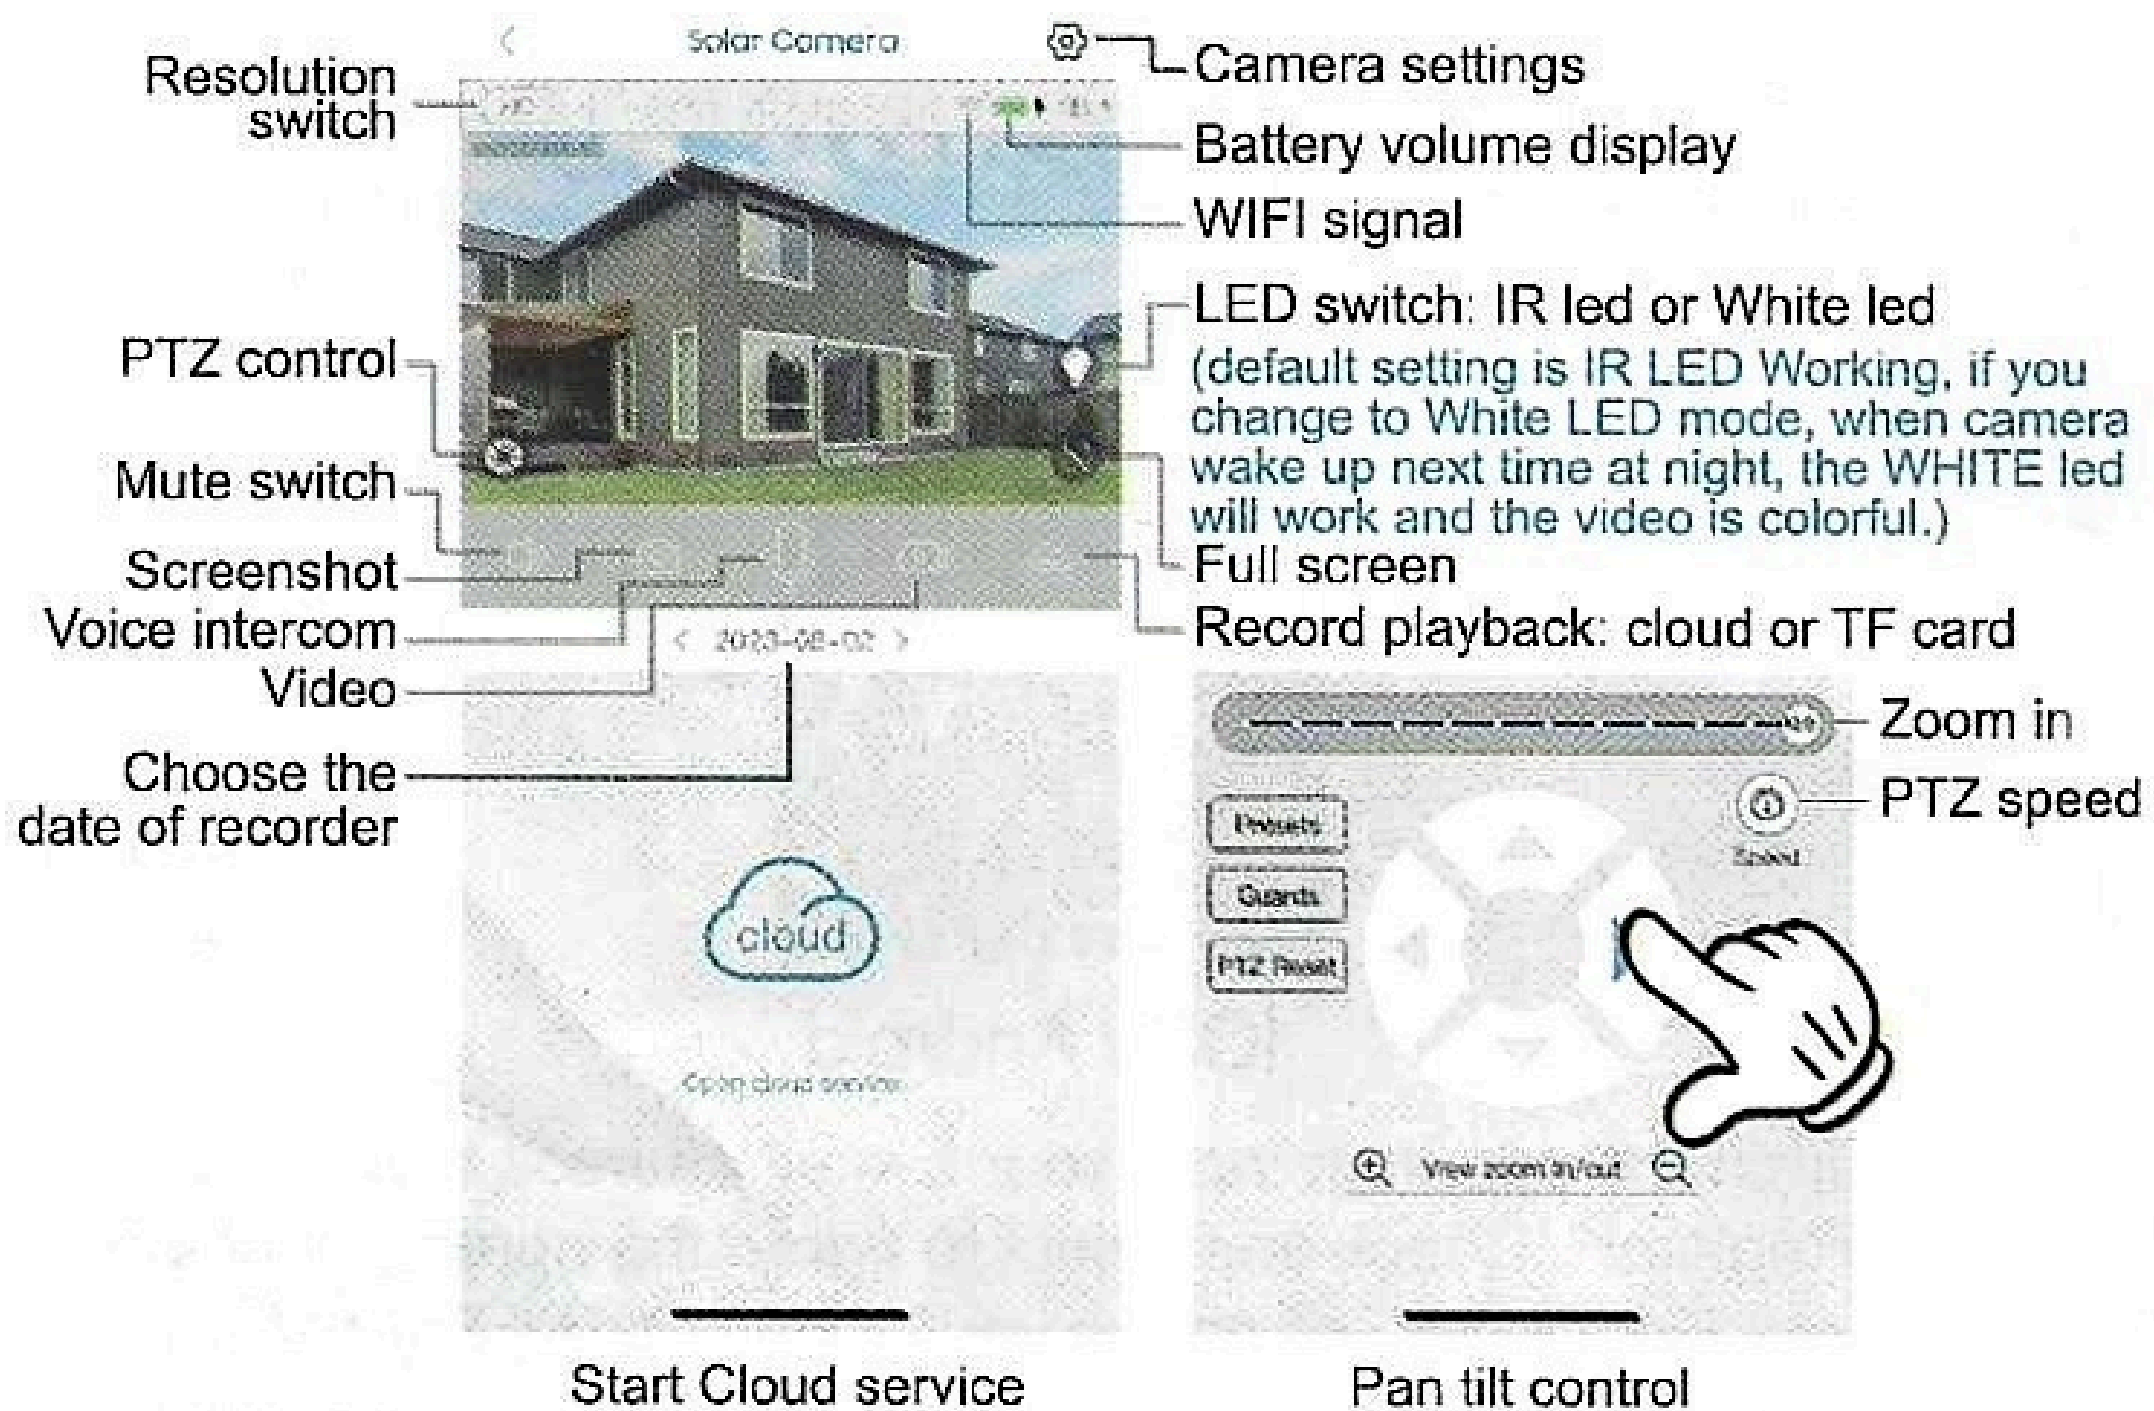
Solar Camera

Camera settings

Resolution switch

Battery volume display

WIFI signal

LED switch: IR led or White led
(default setting is IR LED Working, if you change to White LED mode, when camera wake up next time at night, the WHITE led will work and the video is colorful.)

PTZ control

Mute switch

Screenshot

Full screen

Voice intercom

Record playback: cloud or TF card

Video

2023-08-02

Choose the date of recorder

Zoom in

PTZ speed

Presets

Speed

Guards

PTZ Reset

cloud

Open cloud service

View zoom in/out

Start Cloud service

Pan tilt control